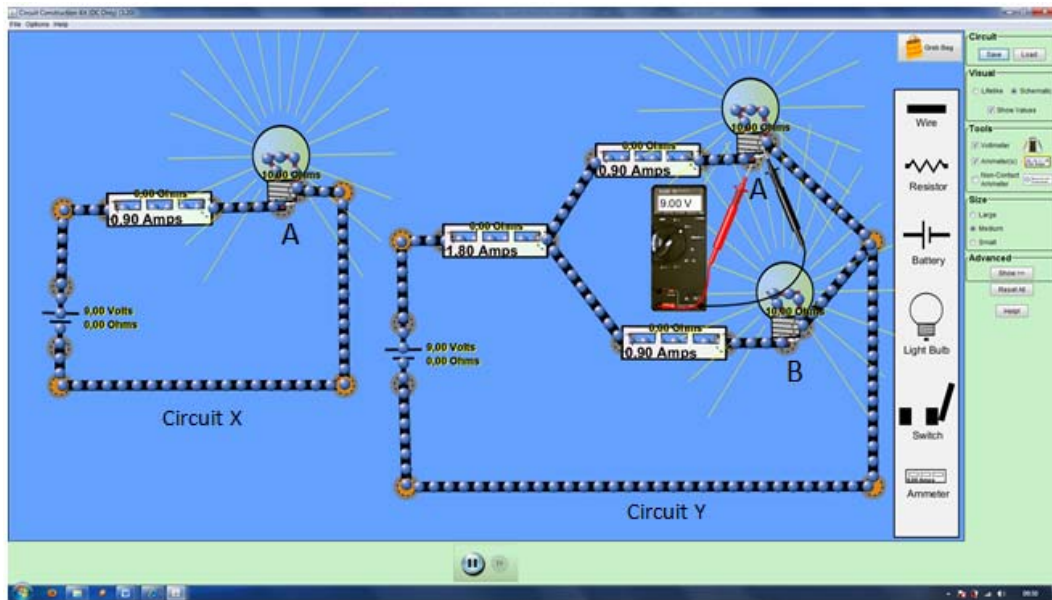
Circuit Construction Kit (DC Only) (3.20)
File Options Help

Grab Bag

0.00 Ohms
0.90 Amps
10.00 Ohms
A
9.00 Volts
0.00 Ohms
Circuit X

0.00 Ohms
1.80 Amps
0.00 Ohms
0.90 Amps
10.00 Ohms
A
9.00 V
10.00 Ohms
0.00 Ohms
0.90 Amps
B
9.00 Volts
0.00 Ohms
Circuit Y

Wire
Resistor
Battery
Light Bulb
Switch
Ammeter

Circuit
Save Load
Visual
Lifelike Schematic
Show Values
Tools
Voltmeter
Ammeter(s)
Non-Contact Ammeter
Size
Large
Medium
Small
Advanced
Show >>
Reset All
Help!